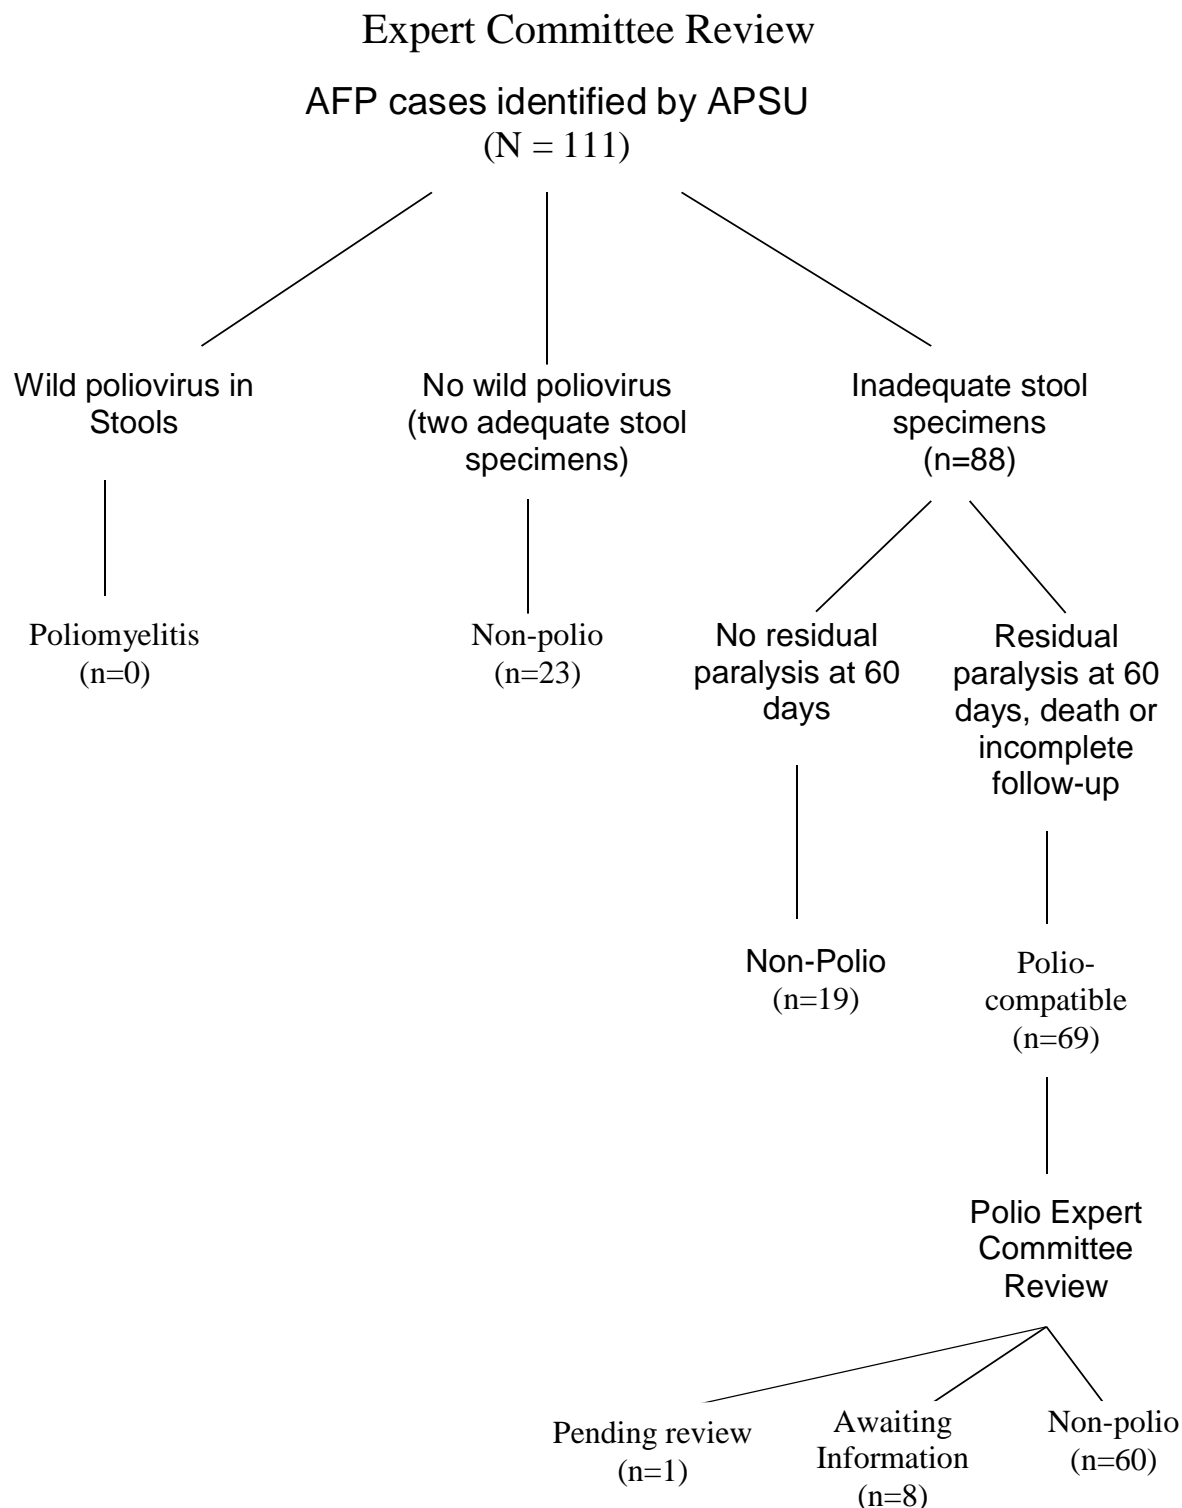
Expert Committee Review

AFP cases identified by APSU
(N = 111)

Wild poliovirus in Stools

No wild poliovirus (two adequate stool specimens)

Inadequate stool specimens
(n=88)

Poliomyelitis
(n=0)

Non-polio
(n=23)

No residual paralysis at 60 days

Residual paralysis at 60 days, death or incomplete follow-up

Non-Polio
(n=19)

Polio-compatible
(n=69)

Polio Expert Committee Review

Pending review
(n=1)

Awaiting Information
(n=8)

Non-polio
(n=60)